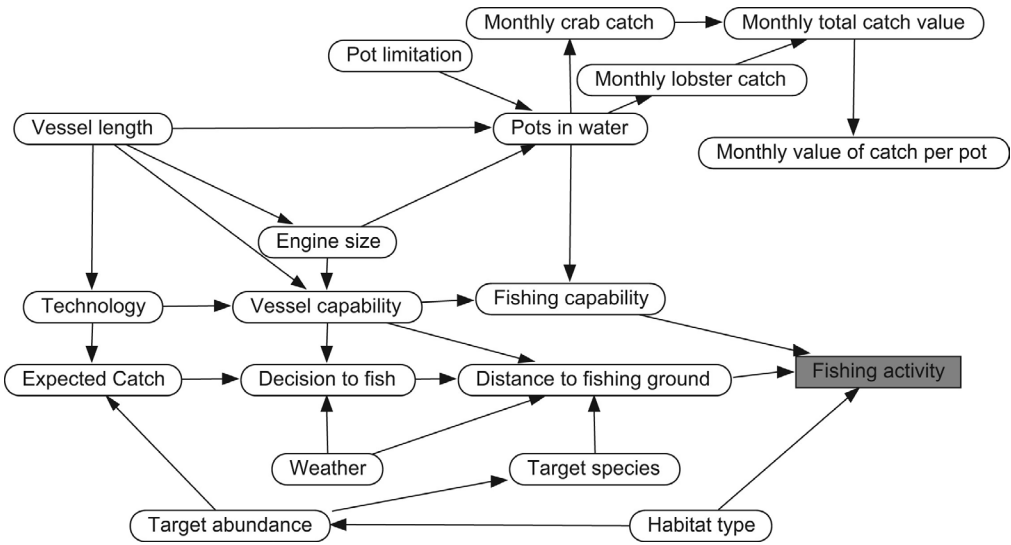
Monthly crab catch

Monthly total catch value

Pot limitation

Monthly lobster catch

Vessel length

Pots in water

Monthly value of catch per pot

Engine size

Technology

Vessel capability

Fishing capability

Expected Catch

Decision to fish

Distance to fishing ground

Fishing activity

Weather

Target species

Target abundance

Habitat type